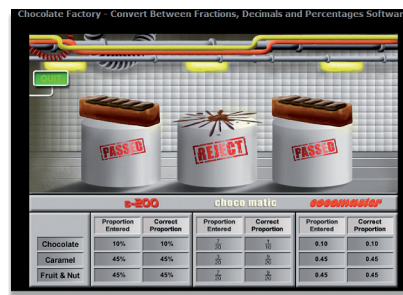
Chocolate Factory - Convert Between Fractions, Decimals and Percentages Softwa

COUNT

PASSED

REJECT

PASSED

z-200

choco matic

cocomaster

| | Proportion Entered | Correct Proportion | Proportion Entered | Correct Proportion | Proportion Entered | Correct Proportion |
|---|---|---|---|---|---|---|
| Chocolate | 10% | 10% | $\frac{1}{20}$ | $\frac{1}{10}$ | 0.10 | 0.10 |
| Caramel | 45% | 45% | $\frac{3}{20}$ | $\frac{9}{20}$ | 0.45 | 0.45 |
| Fruit & Nut | 45% | 45% | $\frac{7}{20}$ | $\frac{9}{20}$ | 0.45 | 0.45 |